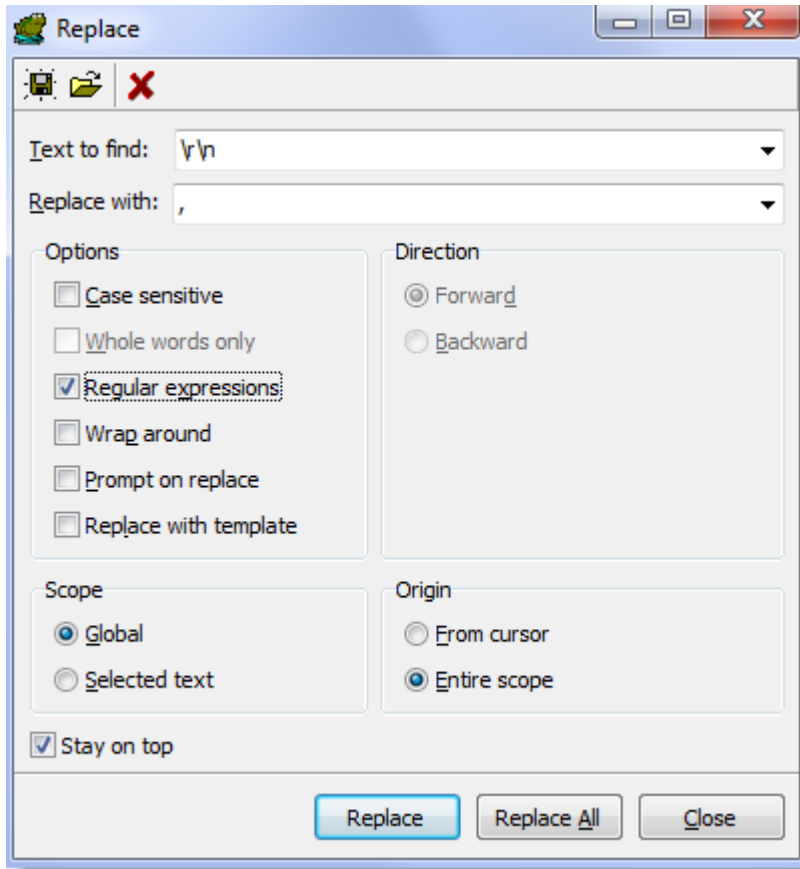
Replace

Text to find: \r\n

Replace with: ,

Options

Case sensitive

Whole words only

Regular expressions

Wrap around

Prompt on replace

Replace with template

Direction

Forward

Backward

Scope

Global

Selected text

Origin

From cursor

Entire scope

Stay on top

Replace

Replace All

Close